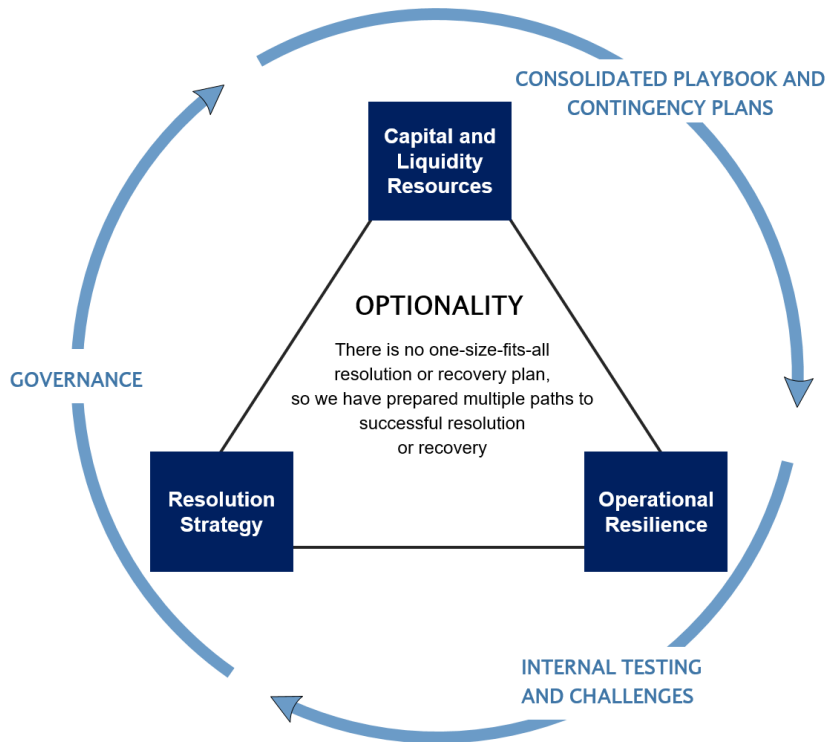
CONSOLIDATED PLAYBOOK AND CONTINGENCY PLANS

Capital and Liquidity Resources

OPTIONALITY

There is no one-size-fits-all resolution or recovery plan, so we have prepared multiple paths to successful resolution or recovery

GOVERNANCE

Resolution Strategy

Operational Resilience

INTERNAL TESTING AND CHALLENGES